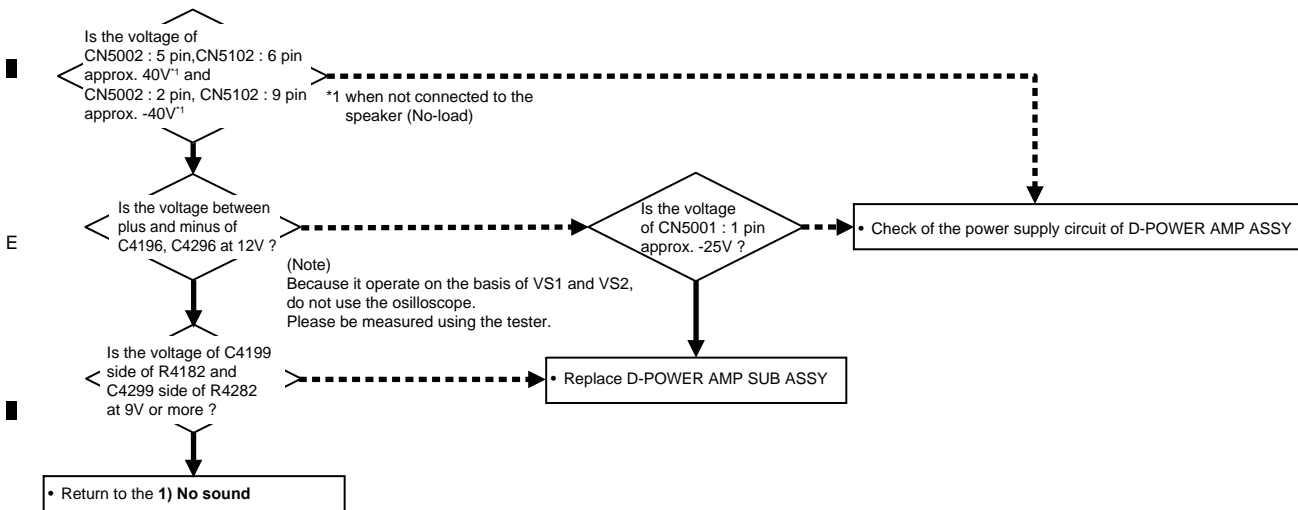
Is the voltage of CN5002 : 5 pin,CN5102 : 6 pin approx. 40V$^{*1}$ and CN5002 : 2 pin, CN5102 : 9 pin approx. -40V$^{*1}$

*1 when not connected to the speaker (No-load)

E

Is the voltage between plus and minus of C4196, C4296 at 12V ?

Is the voltage of CN5001 : 1 pin approx. -25V ?

• Check of the power supply circuit of D-POWER AMP ASSY

(Note)
Because it operate on the basis of VS1 and VS2, do not use the osilloscope.
Please be measured using the tester.

Is the voltage of C4199 side of R4182 and C4299 side of R4282 at 9V or more ?

• Replace D-POWER AMP SUB ASSY

• Return to the **1) No sound**